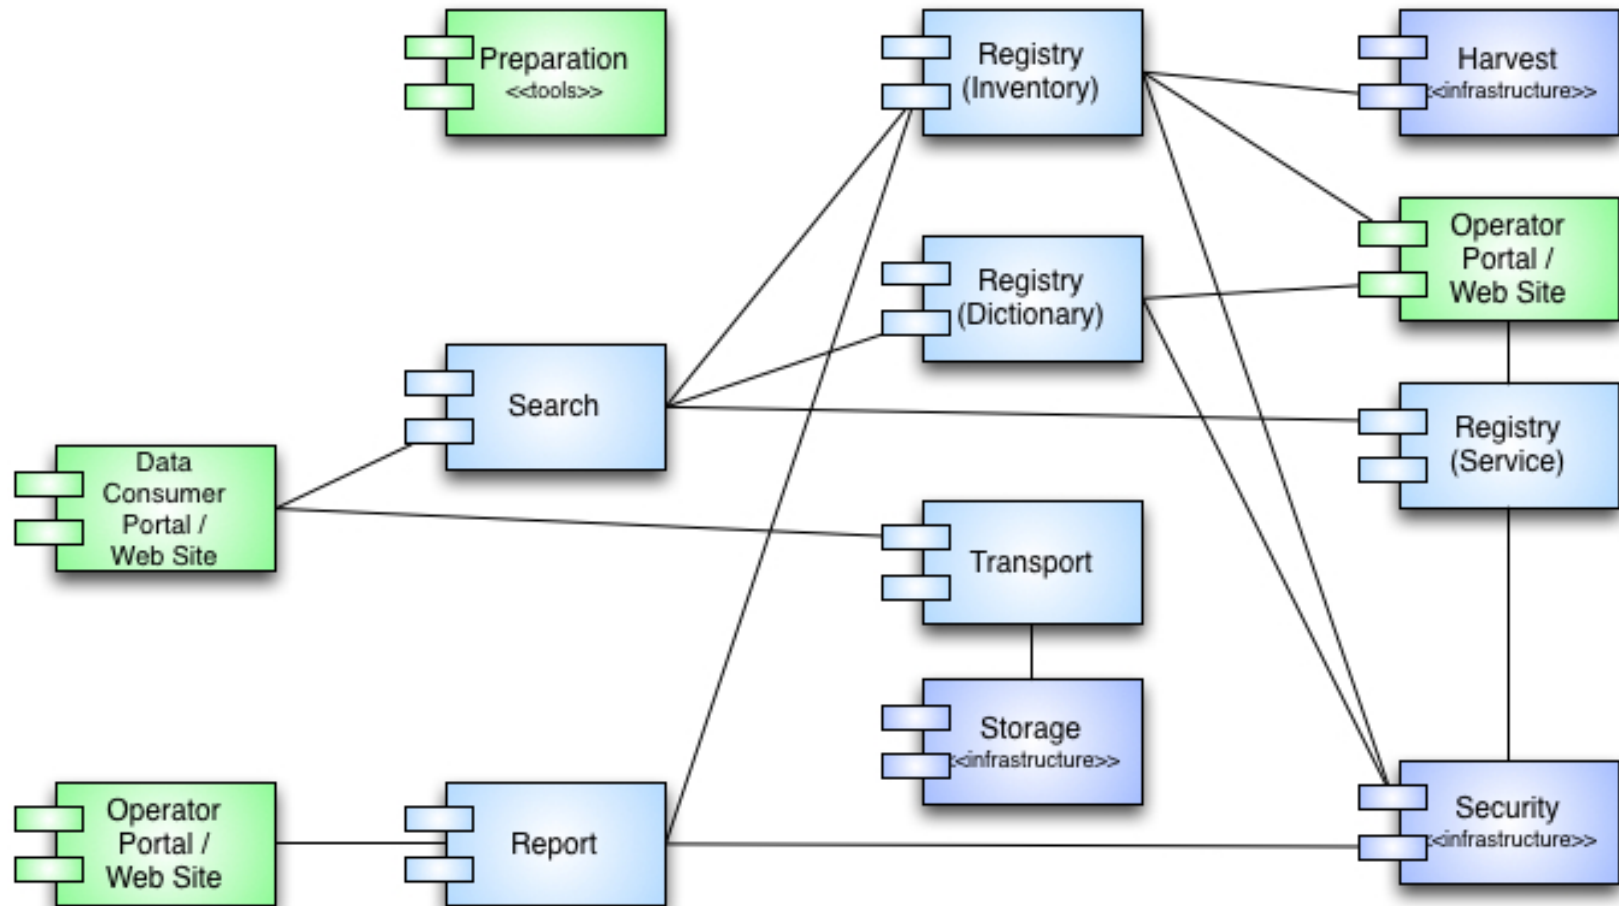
Preparation
<<tools>>

Registry
(Inventory)

Harvest
<<infrastructure>>

Operator
Portal /
Web Site

Registry
(Dictionary)

Search

Registry
(Service)

Data
Consumer
Portal /
Web Site

Transport

Storage
<<infrastructure>>

Operator
Portal /
Web Site

Report

Security
<<infrastructure>>